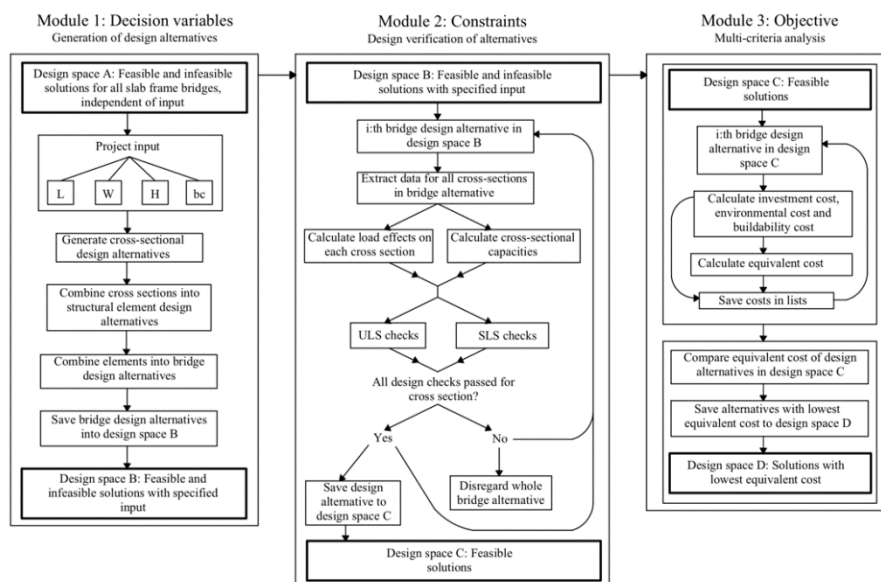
Module 1: Decision variables
Generation of design alternatives

Design space A: Feasible and infeasible solutions for all slab frame bridges, independent of input

Project input

L

W

H

bc

Generate cross-sectional design alternatives

Combine cross sections into structural element design alternatives

Combine elements into bridge design alternatives

Save bridge design alternatives into design space B

Design space B: Feasible and infeasible solutions with specified input

Module 2: Constraints
Design verification of alternatives

Design space B: Feasible and infeasible solutions with specified input

i:th bridge design alternative in design space B

Extract data for all cross-sections in bridge alternative

Calculate load effects on each cross section

Calculate cross-sectional capacities

ULS checks

SLS checks

All design checks passed for cross section?

Yes

No

Save design alternative to design space C

Disregard whole bridge alternative

Design space C: Feasible solutions

Module 3: Objective
Multi-criteria analysis

Design space C: Feasible solutions

i:th bridge design alternative in design space C

Calculate investment cost, environmental cost and buildability cost

Calculate equivalent cost

Save costs in lists

Compare equivalent cost of design alternatives in design space C

Save alternatives with lowest equivalent cost to design space D

Design space D: Solutions with lowest equivalent cost